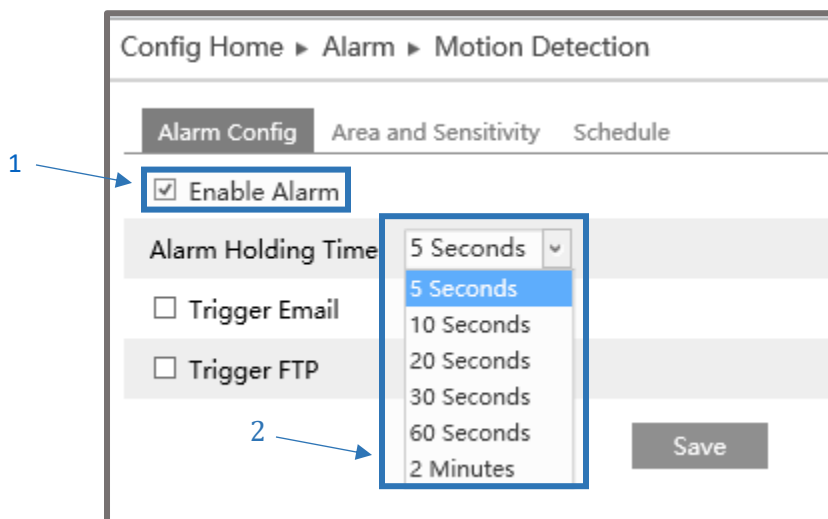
Config Home ▸ Alarm ▸ Motion Detection

Alarm Config  Area and Sensitivity  Schedule

1

☑ Enable Alarm

Alarm Holding Time  5 Seconds

5 Seconds
10 Seconds
20 Seconds
30 Seconds
60 Seconds
2 Minutes

☐ Trigger Email

☐ Trigger FTP

2

Save